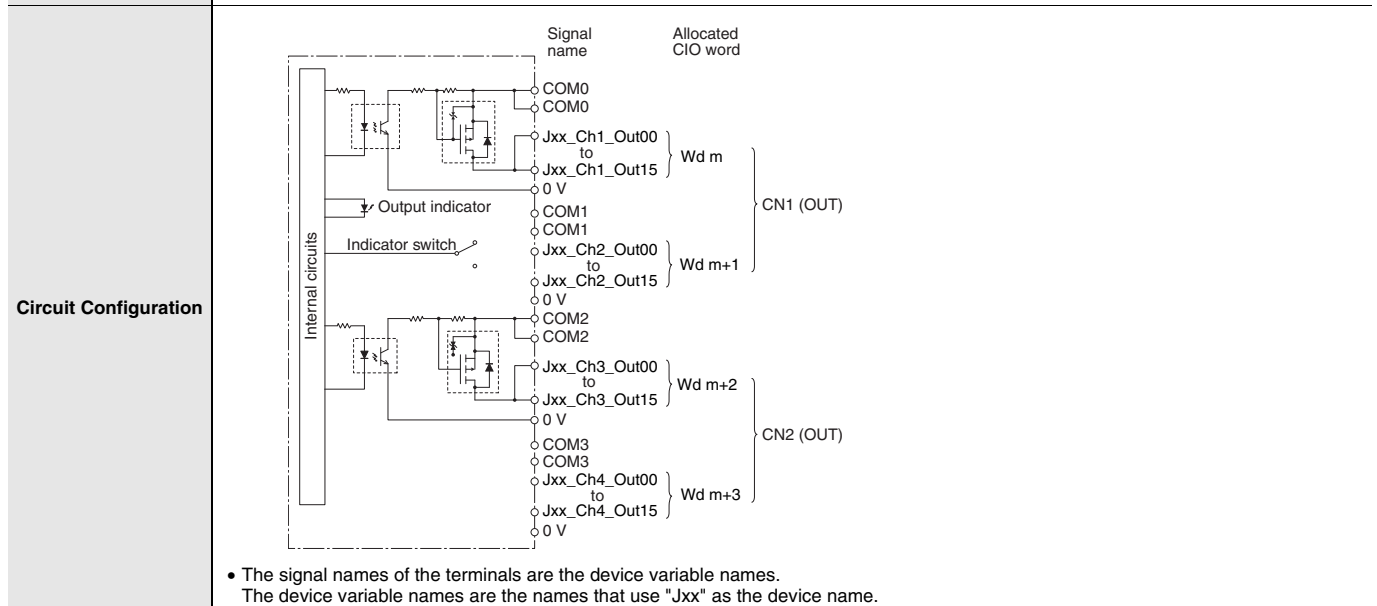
Circuit Configuration

Signal name

Allocated CIO word

Internal circuits

COM0
COM0
Jxx_Ch1_Out00
to
Jxx_Ch1_Out15
Wd m
0 V
Output indicator
COM1
COM1
Indicator switch
Jxx_Ch2_Out00
to
Jxx_Ch2_Out15
Wd m+1
0 V
CN1 (OUT)
COM2
COM2
Jxx_Ch3_Out00
to
Jxx_Ch3_Out15
Wd m+2
0 V
COM3
COM3
Jxx_Ch4_Out00
to
Jxx_Ch4_Out15
Wd m+3
0 V
CN2 (OUT)

• The signal names of the terminals are the device variable names.
The device variable names are the names that use "Jxx" as the device name.